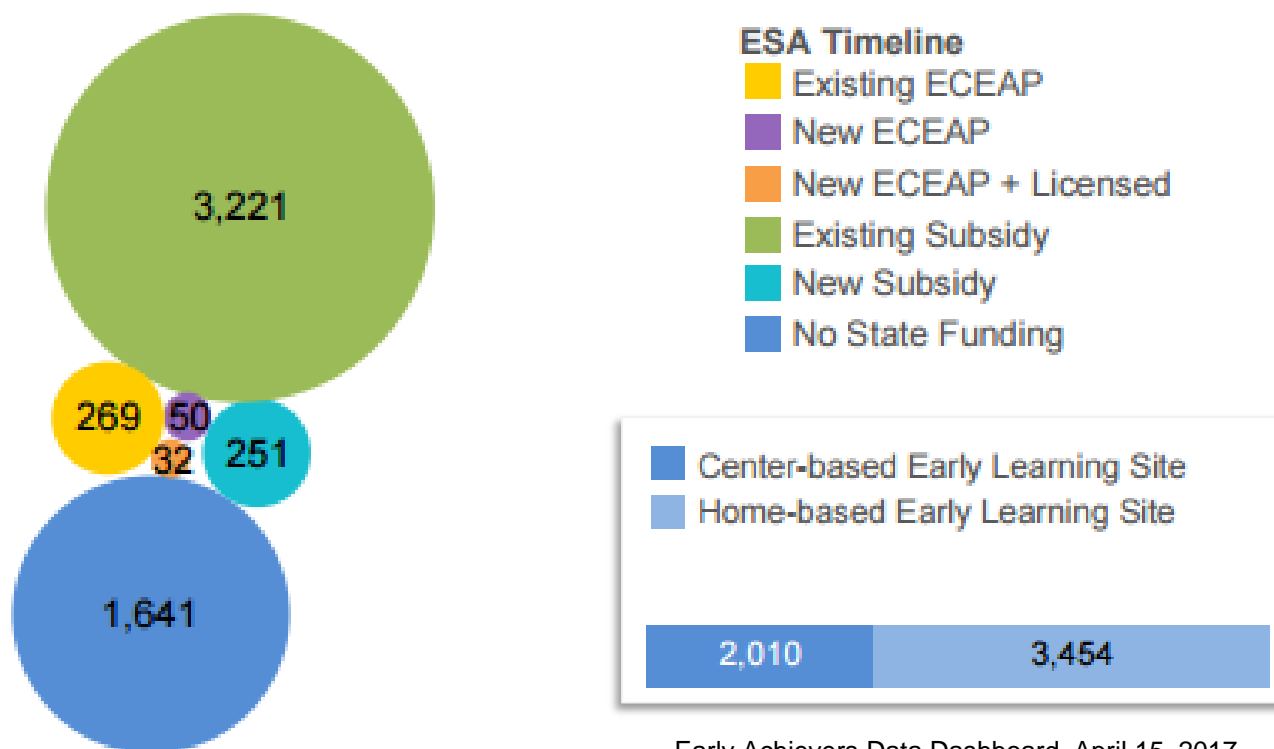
3,221

269

50

32

251

1,641

ESA Timeline
Existing ECEAP
New ECEAP
New ECEAP + Licensed
Existing Subsidy
New Subsidy
No State Funding

Center-based Early Learning Site
Home-based Early Learning Site

| 2,010 | 3,454 |
|---|---|

Early Achievers Data Dashboard, April 15, 2017